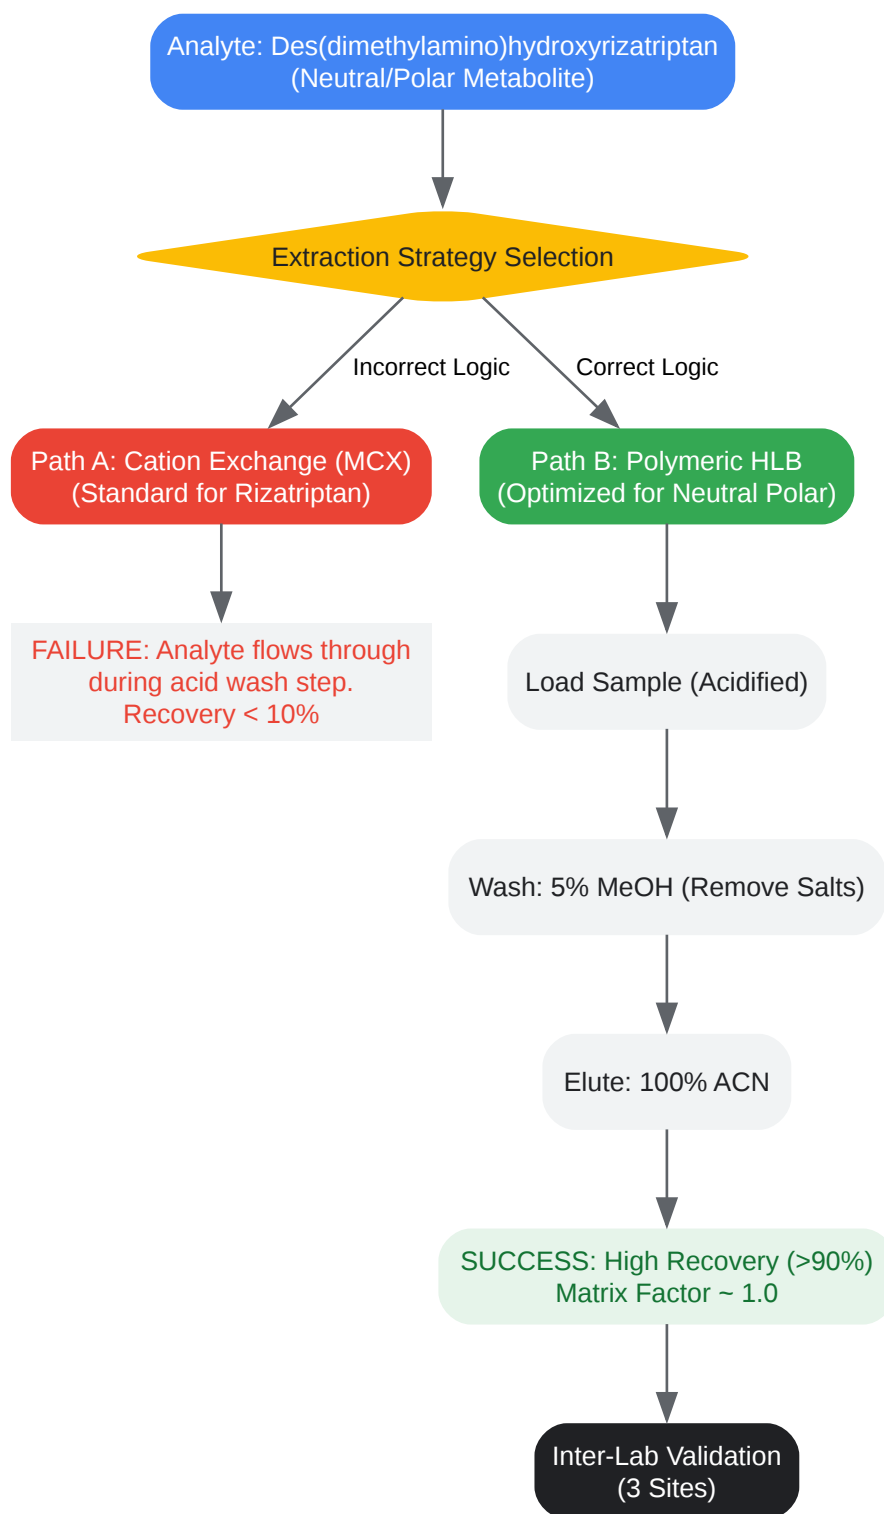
Analyte: Des(dimethylamino)hydroxyrizatriptan
(Neutral/Polar Metabolite)

Extraction Strategy Selection

Incorrect Logic

Correct Logic

Path A: Cation Exchange (MCX)
(Standard for Rizatriptan)

Path B: Polymeric HLB
(Optimized for Neutral Polar)

FAILURE: Analyte flows through during acid wash step.
Recovery < 10%

Load Sample (Acidified)

Wash: 5% MeOH (Remove Salts)

Elute: 100% ACN

SUCCESS: High Recovery (>90%)
Matrix Factor ~ 1.0

Inter-Lab Validation
(3 Sites)